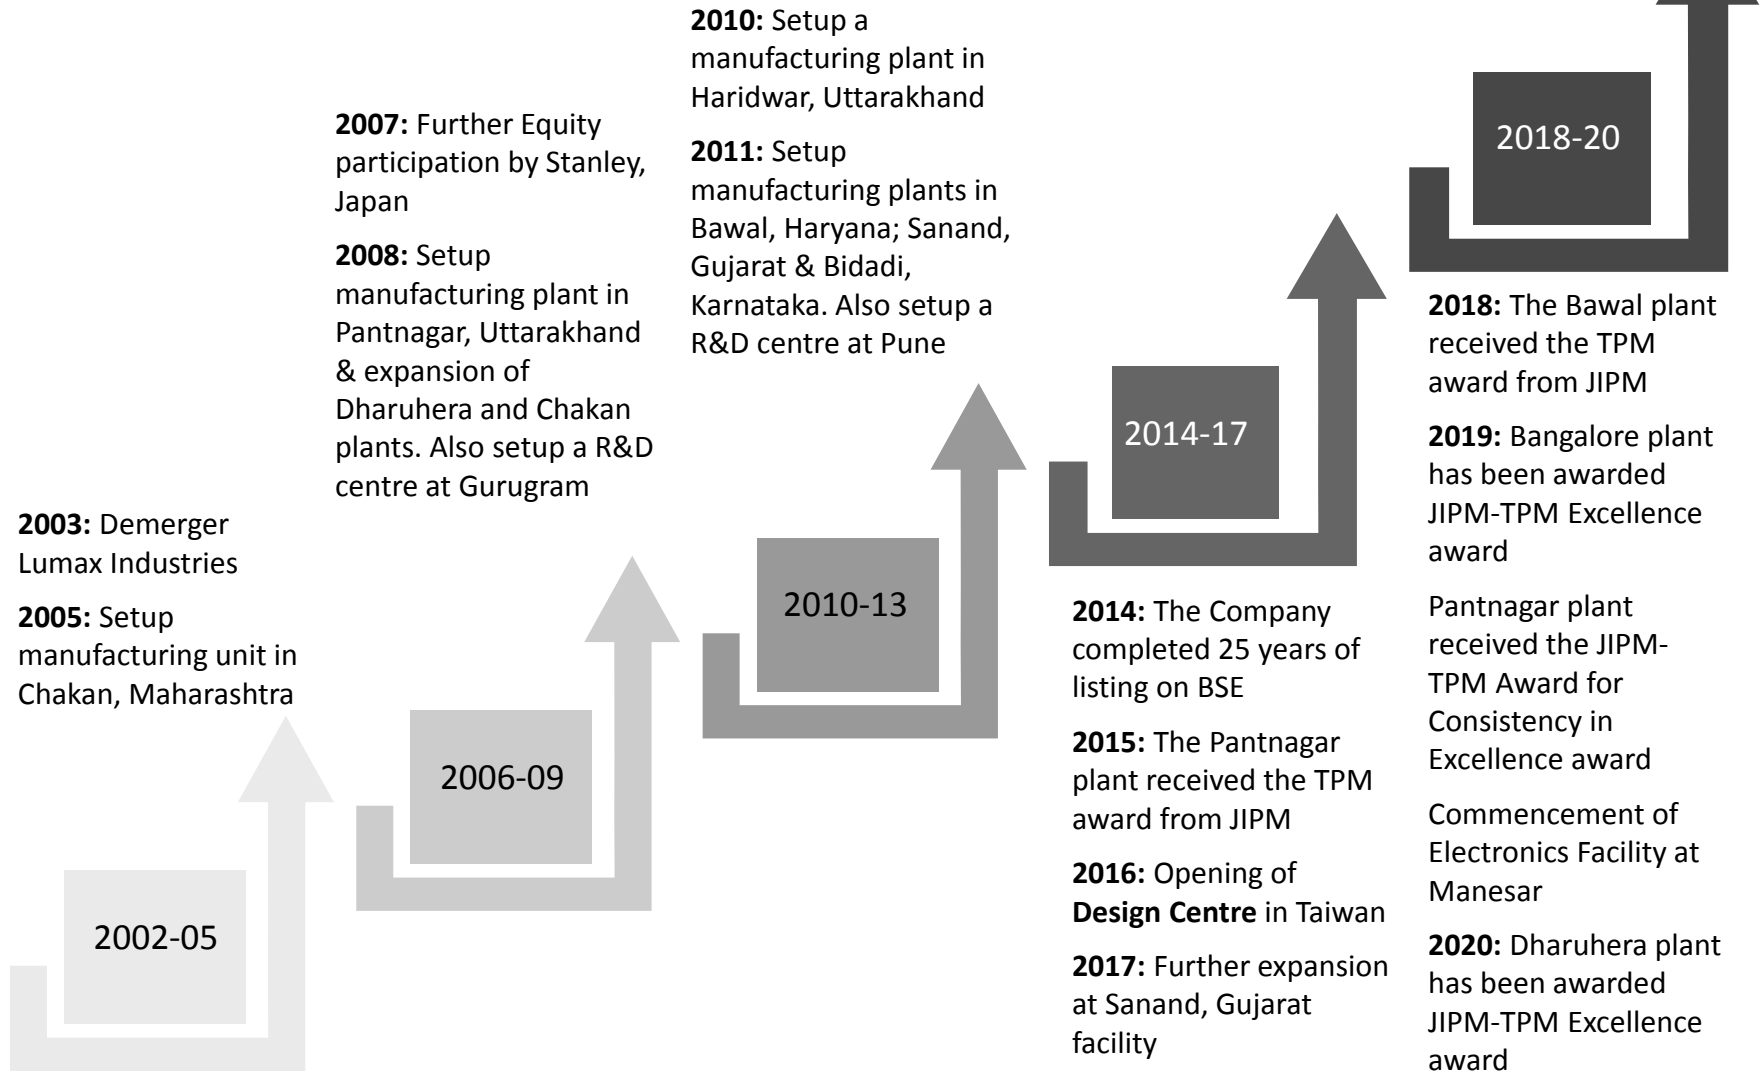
2003: Demerger Lumax Industries

2005: Setup manufacturing unit in Chakan, Maharashtra

2002-05

2007: Further Equity participation by Stanley, Japan

2008: Setup manufacturing plant in Pantnagar, Uttarakhand & expansion of Dharuhera and Chakan plants. Also setup a R&D centre at Gurugram

2006-09

2010: Setup a manufacturing plant in Haridwar, Uttarakhand

2011: Setup manufacturing plants in Bawal, Haryana; Sanand, Gujarat & Bidadi, Karnataka. Also setup a R&D centre at Pune

2010-13

2014-17

2014: The Company completed 25 years of listing on BSE

2015: The Pantnagar plant received the TPM award from JIPM

2016: Opening of Design Centre in Taiwan

2017: Further expansion at Sanand, Gujarat facility

2018-20

2018: The Bawal plant received the TPM award from JIPM

2019: Bangalore plant has been awarded JIPM-TPM Excellence award

Pantnagar plant received the JIPM-TPM Award for Consistency in Excellence award

Commencement of Electronics Facility at Manesar

2020: Dharuhera plant has been awarded JIPM-TPM Excellence award